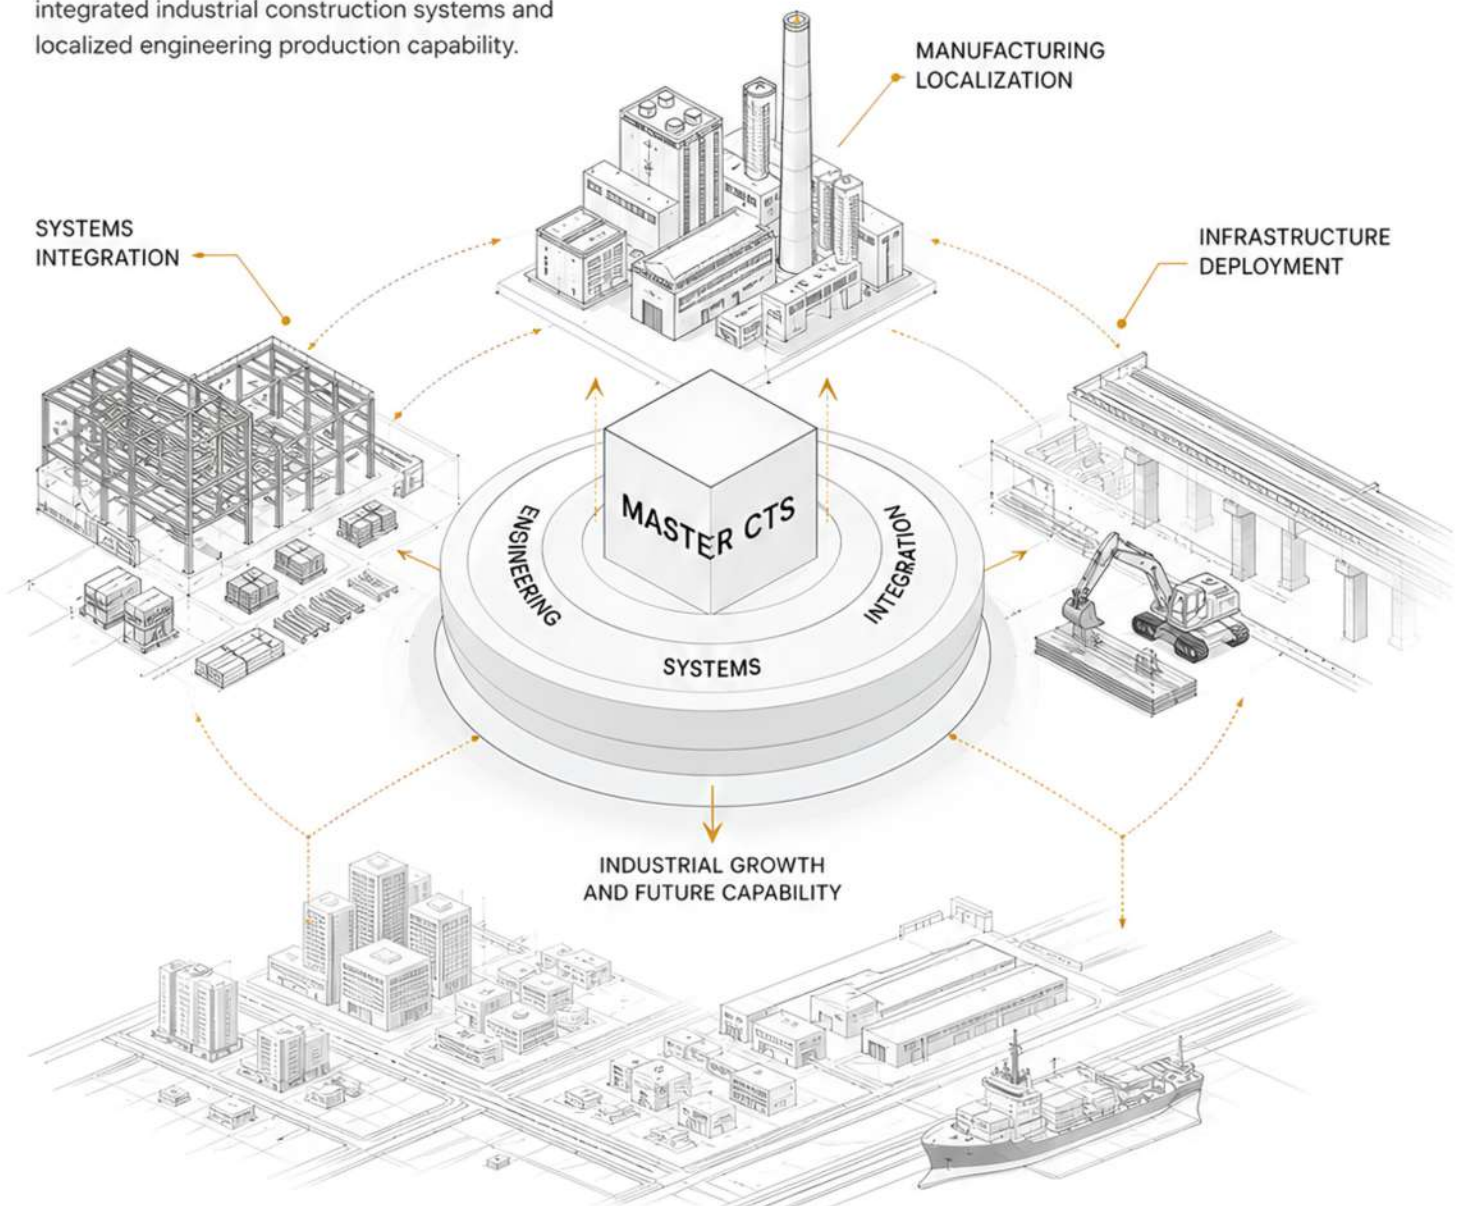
integrated industrial construction systems and localized engineering production capability.

MANUFACTURING LOCALIZATION

SYSTEMS INTEGRATION

INFRASTRUCTURE DEPLOYMENT

MASTER CTS

ENGINEERING

INTEGRATION

SYSTEMS

INDUSTRIAL GROWTH AND FUTURE CAPABILITY